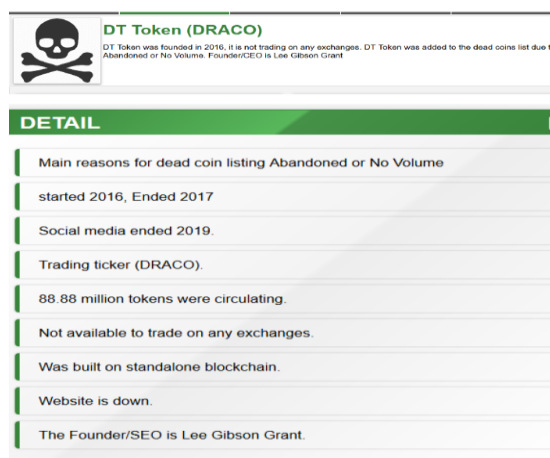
DT Token (DRACO)

DT Token was founded in 2016, it is not trading on any exchanges. DT Token was added to the dead coins list due t Abandoned or No Volume. Founder/CEO is Lee Gibson Grant

DETAIL

Main reasons for dead coin listing Abandoned or No Volume

started 2016, Ended 2017

Social media ended 2019.

Trading ticker (DRACO).

88.88 million tokens were circulating.

Not available to trade on any exchanges.

Was built on standalone blockchain.

Website is down.

The Founder/SEO is Lee Gibson Grant.